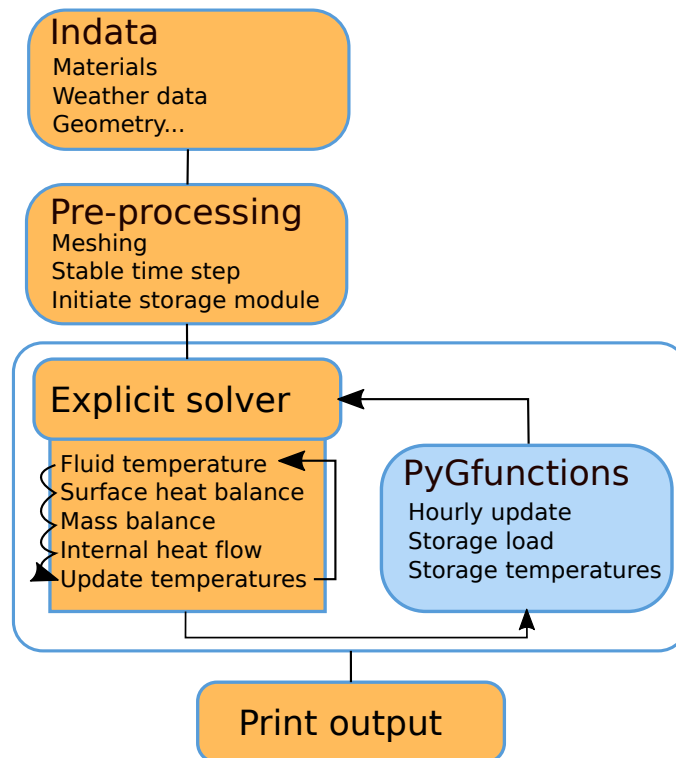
Indata
Materials
Weather data
Geometry...

Pre-processing
Meshing
Stable time step
Initiate storage module

Explicit solver
Fluid temperature
Surface heat balance
Mass balance
Internal heat flow
Update temperatures

PyGfunctions
Hourly update
Storage load
Storage temperatures

Print output